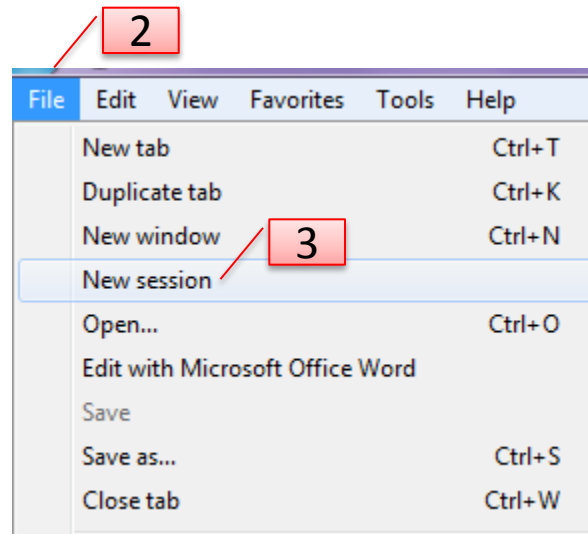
2

File Edit View Favorites Tools Help

| | |
|---|---|
| New tab | Ctrl+T |
| Duplicate tab | Ctrl+K |
| New window | Ctrl+N |
| New session | |
| Open... | Ctrl+O |
| Edit with Microsoft Office Word | |
| Save | |
| Save as... | Ctrl+S |
| Close tab | Ctrl+W |

3